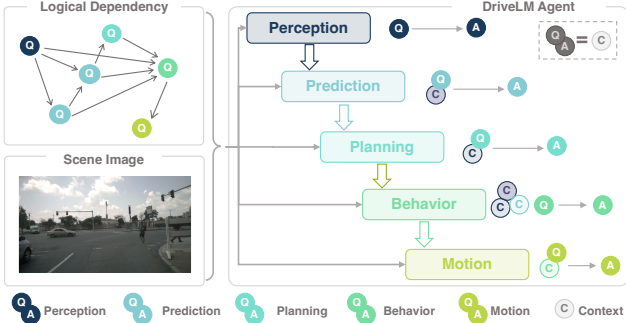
Logical Dependency

Q Q Q Q Q Q

Scene Image

DriveLM Agent

Perception

Q A

Q A = C

Prediction

Q C A

Planning

Q C A

Behavior

C C C Q A

Motion

Q C A

Q A Perception Q A Prediction Q A Planning Q A Behavior Q A Motion C Context